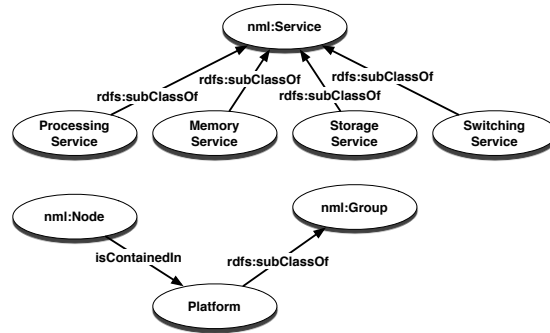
nml:Service

rdfs:subClassOf
rdfs:subClassOf
rdfs:subClassOf
rdfs:subClassOf

Processing Service
Memory Service
Storage Service
Switching Service

nml:Node
nml:Group

isContainedIn
rdfs:subClassOf

Platform